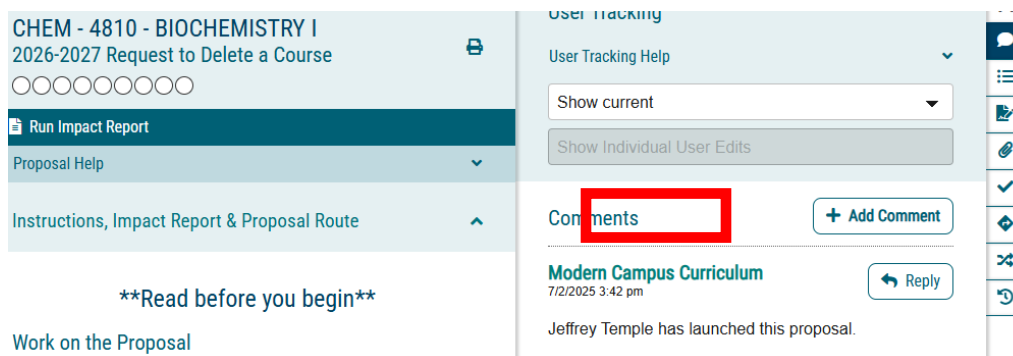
CHEM - 4810 - BIOCHEMISTRY I
2026-2027 Request to Delete a Course

Run Impact Report

Proposal Help

Instructions, Impact Report & Proposal Route

**Read before you begin**

Work on the Proposal

User Tracking

User Tracking Help

Show current

Show Individual User Edits

Comments

+ Add Comment

Modern Campus Curriculum
7/2/2025 3:42 pm

Reply

Jeffrey Temple has launched this proposal.